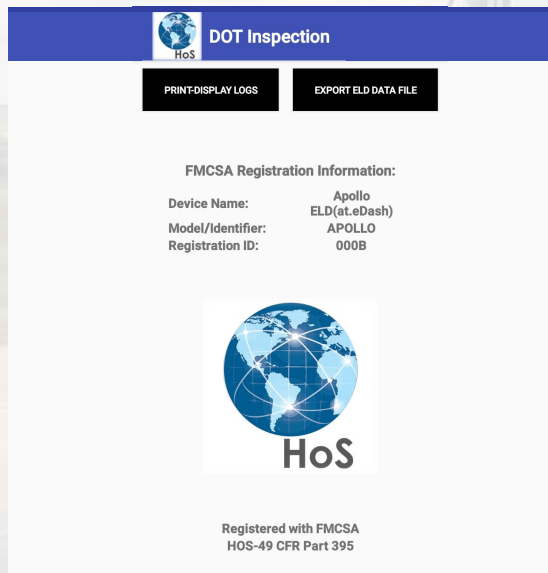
HoS DOT Inspection

PRINT-DISPLAY LOGS

EXPORT ELD DATA FILE

FMCSA Registration Information:

| | |
|---|---|
| Device Name: | Apollo ELD(at.eDash) |
| Model/Identifier: | APOLLO |
| Registration ID: | 000B |

HoS

Registered with FMCSA
HOS-49 CFR Part 395